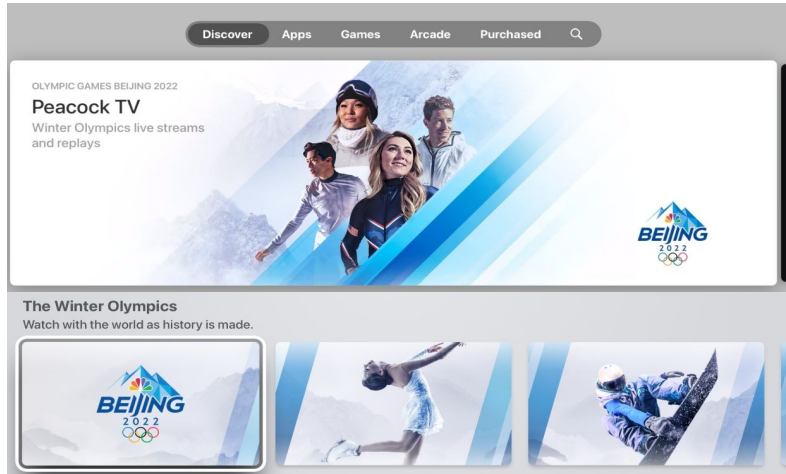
Discover Apps Games Arcade Purchased

OLYMPIC GAMES BEIJING 2022
Peacock TV
Winter Olympics live streams and replays

BEIJING
2022

The Winter Olympics
Watch with the world as history is made.

BEIJING
2022